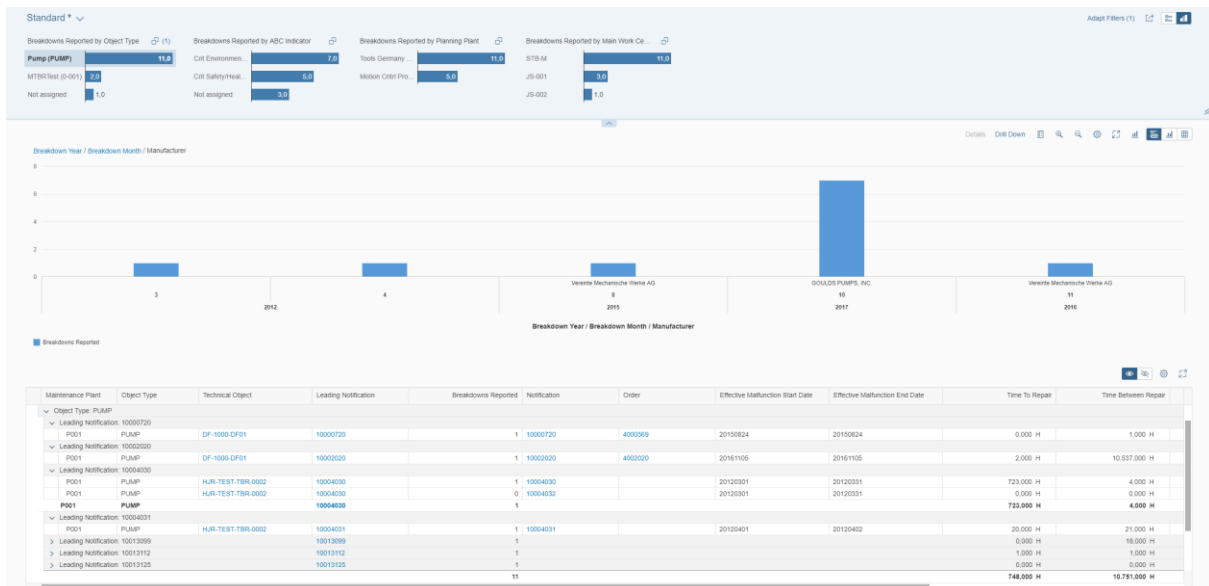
Standard *

Adapt Filters (1)

Breakdowns Reported by Object Type (1)
Pump (PUMP) 11,0
MTBRTest (0-001) 2,0
Not assigned 1,0

Breakdowns Reported by ABC Indicator
Crit Environmen... 7,0
Crit Safety/Heal... 5,0
Not assigned 3,0

Breakdowns Reported by Planning Plant
Tools Germany ... 11,0
Motion Cntrl Pro... 5,0

Breakdowns Reported by Main Work Ce...
STB-M 11,0
JS-001 3,0
JS-002 1,0

Details Drill Down

Breakdown Year / Breakdown Month / Manufacturer

8
6
4
2
0

3 | 4 | Vereinte Mechanische Werke AG 8 | GOULDS PUMPS, INC. 10 | Vereinte Mechanische Werke AG 11
2012 | | 2015 | 2017 | 2010

Breakdown Year / Breakdown Month / Manufacturer

Breakdowns Reported

| Maintenance Plant | Object Type | Technical Object | Leading Notification | Breakdowns Reported | Notification | Order | Effective Malfunction Start Date | Effective Malfunction End Date | Time To Repair | Time Between Repair |
|---|---|---|---|---|---|---|---|---|---|---|
| Object Type: PUMP | | | | | | | | | | |
| Leading Notification: 10000720 | | | | | | | | | | |
| P001 | PUMP | DF-1000-DF01 | 10000720 | 1 | 10000720 | 4000569 | 20150824 | 20150824 | 0,000 H | 1,000 H |
| Leading Notification: 10002020 | | | | | | | | | | |
| P001 | PUMP | DF-1000-DF01 | 10002020 | 1 | 10002020 | 4002020 | 20161105 | 20161105 | 2,000 H | 10.537,000 H |
| Leading Notification: 10004030 | | | | | | | | | | |
| P001 | PUMP | HJR-TEST-TBR-0002 | 10004030 | 1 | 10004030 | | 20120301 | 20120331 | 723,000 H | 4,000 H |
| P001 | PUMP | HJR-TEST-TBR-0002 | 10004030 | 0 | 10004032 | | 20120301 | 20120331 | 0,000 H | 0,000 H |
| P001 | PUMP | | 10004030 | 1 | | | | | 723,000 H | 4,000 H |
| Leading Notification: 10004031 | | | | | | | | | | |
| P001 | PUMP | HJR-TEST-TBR-0002 | 10004031 | 1 | 10004031 | | 20120401 | 20120402 | 20,000 H | 21,000 H |
| Leading Notification: 10013099 | | | 10013099 | 1 | | | | | 0,000 H | 18,000 H |
| Leading Notification: 10013112 | | | 10013112 | 1 | | | | | 1,000 H | 1,000 H |
| Leading Notification: 10013125 | | | 10013125 | 1 | | | | | 0,000 H | 0,000 H |
| | | | | 11 | | | | | 748,000 H | 10.751,000 H |